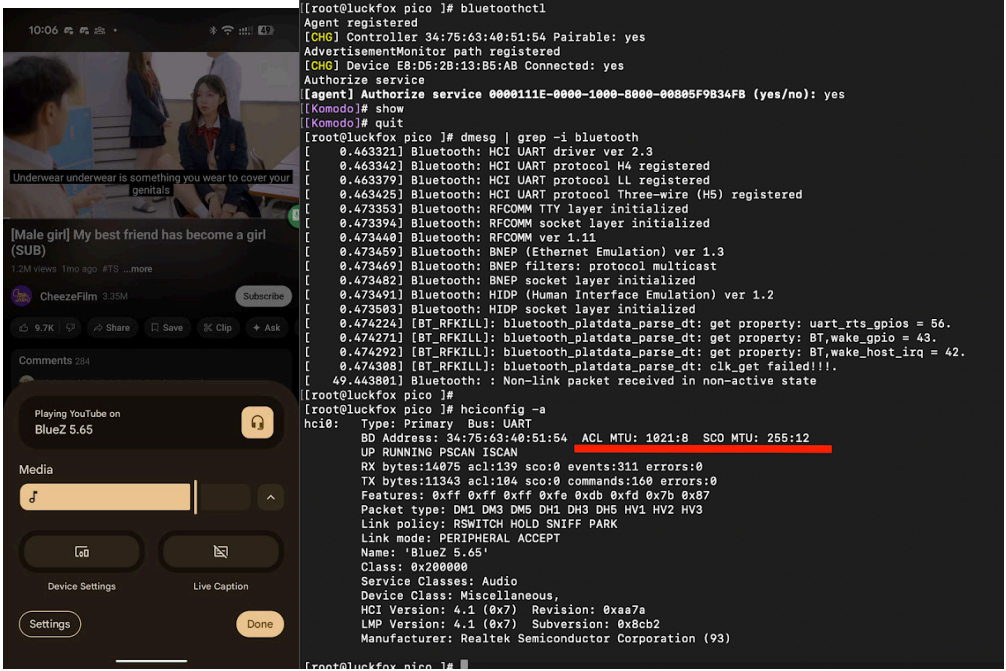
10:06

Underwear underwear is something you wear to cover your genitals

[Male girl] My best friend has become a girl (SUB)

1.2M views 1mo ago #TS ...more

CheezeFilm 3.35M

Subscribe

9.7K Share Save Clip Ask

Comments 284

Playing YouTube on
BlueZ 5.65

Media

Device Settings

Live Caption

Settings

Done

[root@luckfox pico ]# bluetoothctl
Agent registered
[CHG] Controller 34:75:63:40:51:54 Pairable: yes
AdvertisementMonitor path registered
[CHG] Device E8:D5:2B:13:B5:AB Connected: yes
Authorize service
[agent] Authorize service 0000111E-0000-1000-8000-00805F9B34FB (yes/no): yes
[Komodo]# show
[Komodo]# quit
[root@luckfox pico ]# dmesg | grep -i bluetooth
[    0.463321] Bluetooth: HCI UART driver ver 2.3
[    0.463342] Bluetooth: HCI UART protocol H4 registered
[    0.463379] Bluetooth: HCI UART protocol LL registered
[    0.463425] Bluetooth: HCI UART protocol Three-wire (H5) registered
[    0.473353] Bluetooth: RFCOMM TTY layer initialized
[    0.473394] Bluetooth: RFCOMM socket layer initialized
[    0.473440] Bluetooth: RFCOMM ver 1.11
[    0.473459] Bluetooth: BNEP (Ethernet Emulation) ver 1.3
[    0.473469] Bluetooth: BNEP filters: protocol multicast
[    0.473482] Bluetooth: BNEP socket layer initialized
[    0.473491] Bluetooth: HIDP (Human Interface Emulation) ver 1.2
[    0.473503] Bluetooth: HIDP socket layer initialized
[    0.474224] [BT_RFKILL]: bluetooth_platdata_parse_dt: get property: uart_rts_gpios = 56.
[    0.474271] [BT_RFKILL]: bluetooth_platdata_parse_dt: get property: BT,wake_gpio = 43.
[    0.474292] [BT_RFKILL]: bluetooth_platdata_parse_dt: get property: BT,wake_host_irq = 42.
[    0.474308] [BT_RFKILL]: bluetooth_platdata_parse_dt: clk_get failed!!!.
[   49.443801] Bluetooth: : Non-link packet received in non-active state
[root@luckfox pico ]#
[root@luckfox pico ]# hciconfig -a
hci0:   Type: Primary  Bus: UART
        BD Address: 34:75:63:40:51:54  ACL MTU: 1021:8  SCO MTU: 255:12
        UP RUNNING PSCAN ISCAN
        RX bytes:14075 acl:139 sco:0 events:311 errors:0
        TX bytes:11343 acl:104 sco:0 commands:160 errors:0
        Features: 0xff 0xff 0xff 0xfe 0xdb 0xfd 0x7b 0x87
        Packet type: DM1 DM3 DM5 DH1 DH3 DH5 HV1 HV2 HV3
        Link policy: RSWITCH HOLD SNIFF PARK
        Link mode: PERIPHERAL ACCEPT
        Name: 'BlueZ 5.65'
        Class: 0x200000
        Service Classes: Audio
        Device Class: Miscellaneous,
        HCI Version: 4.1 (0x7)  Revision: 0xaa7a
        LMP Version: 4.1 (0x7)  Subversion: 0x8cb2
        Manufacturer: Realtek Semiconductor Corporation (93)

[root@luckfox pico ]#